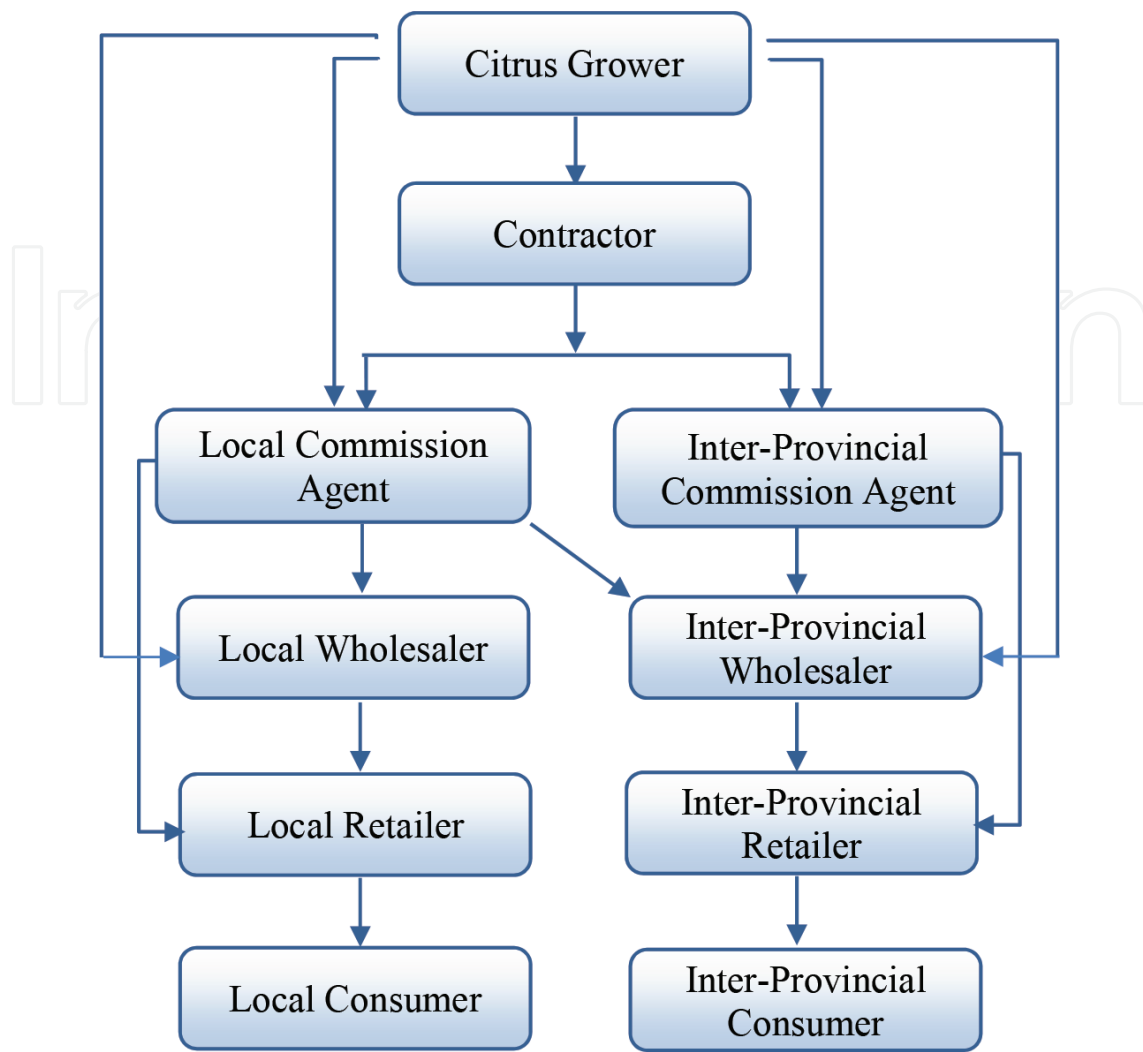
Citrus Grower

Contractor

Local Commission Agent

Inter-Provincial Commission Agent

Local Wholesaler

Inter-Provincial Wholesaler

Local Retailer

Inter-Provincial Retailer

Local Consumer

Inter-Provincial Consumer